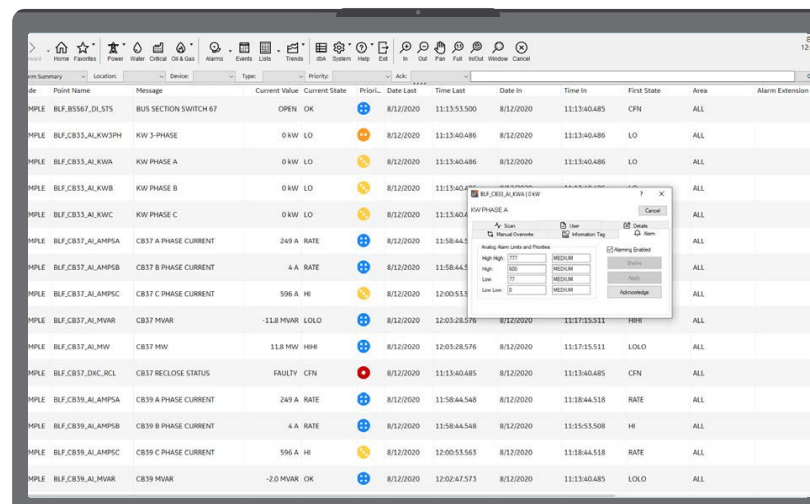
Home Favorites Power Water Critical Oil & Gas Alarms Events Lists Trends dbA System Help Exit In Out Pan Full In/Out Window Cancel

rm Summary | Location: | Device: | Type: | Priority: | Ack:

| de | Point Name | Message | Current Value | Current State | Priori... | Date Last | Time Last | Date In | Time In | First State | Area | Alarm Extension |
|---|---|---|---|---|---|---|---|---|---|---|---|---|
| MPLE | BLF_BSS67_DI_STS | BUS SECTION SWITCH 67 | OPEN | OK | | 8/12/2020 | 11:13:53.500 | 8/12/2020 | 11:13:40.485 | CFN | ALL | |
| MPLE | BLF_CB33_AI_KW3PH | KW 3-PHASE | 0 kW | LO | | 8/12/2020 | 11:13:40.486 | 8/12/2020 | 11:13:40.486 | LO | ALL | |
| MPLE | BLF_CB33_AI_KWA | KW PHASE A | 0 kW | LO | | 8/12/2020 | 11:13:40.486 | 8/12/2020 | 11:13:40.486 | LO | ALL | |
| MPLE | BLF_CB33_AI_KWB | KW PHASE B | 0 kW | LO | | 8/12/2020 | 11:13:40 | | | | ALL | |
| MPLE | BLF_CB33_AI_KWC | KW PHASE C | 0 kW | LO | | 8/12/2020 | 11:13:40 | | | | ALL | |
| MPLE | BLF_CB37_AI_AMPSA | CB37 A PHASE CURRENT | 249 A | RATE | | 8/12/2020 | 11:58:44 | | | | ALL | |
| MPLE | BLF_CB37_AI_AMPSB | CB37 B PHASE CURRENT | 4 A | RATE | | 8/12/2020 | 11:58:44 | | | | ALL | |
| MPLE | BLF_CB37_AI_AMPSC | CB37 C PHASE CURRENT | 596 A | HI | | 8/12/2020 | 12:00:53 | | | | ALL | |
| MPLE | BLF_CB37_AI_MVAR | CB37 MVAR | -11.8 MVAR | LOLO | | 8/12/2020 | 12:03:28.576 | 8/12/2020 | 11:17:15.511 | HIHI | ALL | |
| MPLE | BLF_CB37_AI_MW | CB37 MW | 11.8 MW | HIHI | | 8/12/2020 | 12:03:28.576 | 8/12/2020 | 11:17:15.511 | LOLO | ALL | |
| MPLE | BLF_CB37_DXC_RCL | CB37 RECLOSE STATUS | FAULTY | CFN | | 8/12/2020 | 11:13:40.485 | 8/12/2020 | 11:13:40.485 | CFN | ALL | |
| MPLE | BLF_CB39_AI_AMPSA | CB39 A PHASE CURRENT | 249 A | RATE | | 8/12/2020 | 11:58:44.548 | 8/12/2020 | 11:18:44.518 | RATE | ALL | |
| MPLE | BLF_CB39_AI_AMPSB | CB39 B PHASE CURRENT | 4 A | RATE | | 8/12/2020 | 11:58:44.548 | 8/12/2020 | 11:15:53.508 | HI | ALL | |
| MPLE | BLF_CB39_AI_AMPSC | CB39 C PHASE CURRENT | 596 A | HI | | 8/12/2020 | 12:00:53.563 | 8/12/2020 | 11:18:44.518 | RATE | ALL | |
| MPLE | BLF_CB39_AI_MVAR | CB39 MVAR | -2.0 MVAR | OK | | 8/12/2020 | 12:02:47.573 | 8/12/2020 | 11:13:40.485 | ALL | ALL | |

BLF_CB33_AI_KWA | 0 kW ? X
KW PHASE A
Cancel
Scan | User | Details
Manual Overwrite | Information Tag | Alarm
Analog Alarm Limits and Priorities
High High: 777 MEDIUM
High: 600 MEDIUM
Low: 77 MEDIUM
Low Low: 0 MEDIUM
Alarming Enabled
Shelve
Hush
Acknowledge